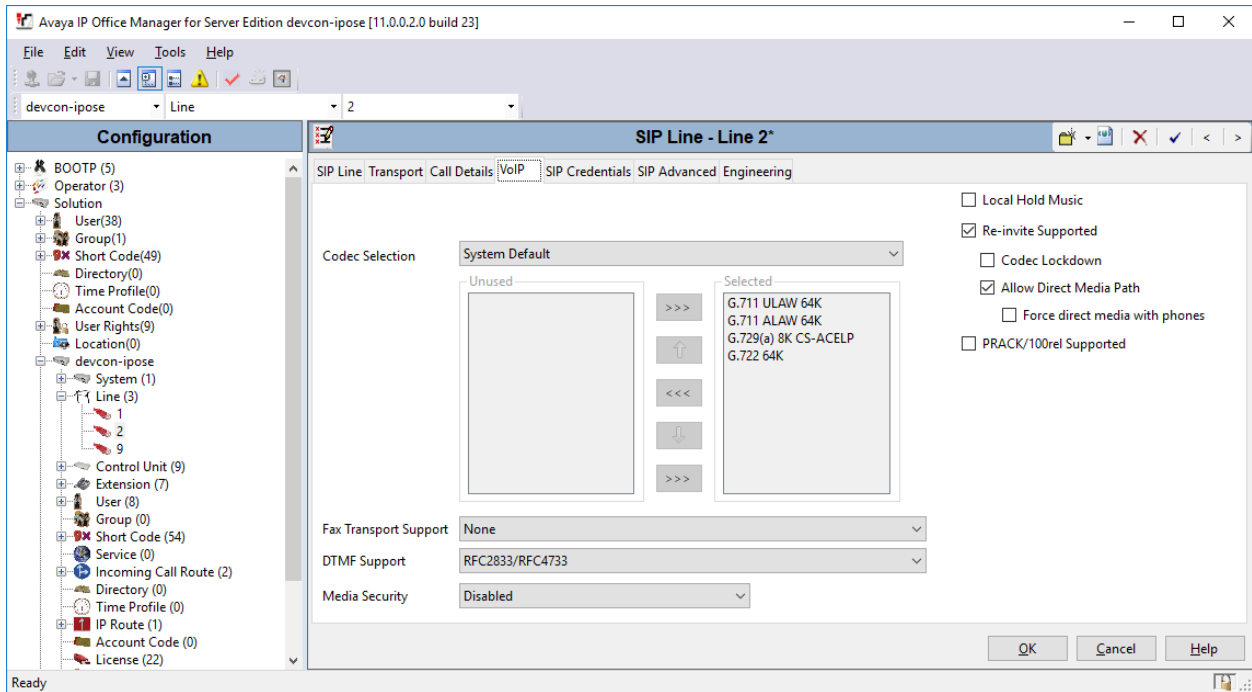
Avaya IP Office Manager for Server Edition devcon-ipose [11.0.0.2.0 build 23]

File Edit View Tools Help

devcon-ipose Line 2

Configuration

BOOTP (5)
Operator (3)
Solution
User(38)
Group(1)
Short Code(49)
Directory(0)
Time Profile(0)
Account Code(0)
User Rights(9)
Location(0)
devcon-ipose
System (1)
Line (3)
1
2
9
Control Unit (9)
Extension (7)
User (8)
Group (0)
Short Code (54)
Service (0)
Incoming Call Route (2)
Directory (0)
Time Profile (0)
IP Route (1)
Account Code (0)
License (22)

SIP Line - Line 2*

SIP Line Transport Call Details VoIP SIP Credentials SIP Advanced Engineering

Codec Selection System Default

Unused

Selected
G.711 ULAW 64K
G.711 ALAW 64K
G.729(a) 8K CS-ACELP
G.722 64K

>>>
<<<
>>>

Fax Transport Support None

DTMF Support RFC2833/RFC4733

Media Security Disabled

Local Hold Music
Re-invite Supported
Codec Lockdown
Allow Direct Media Path
Force direct media with phones
PRACK/100rel Supported

OK Cancel Help

Ready